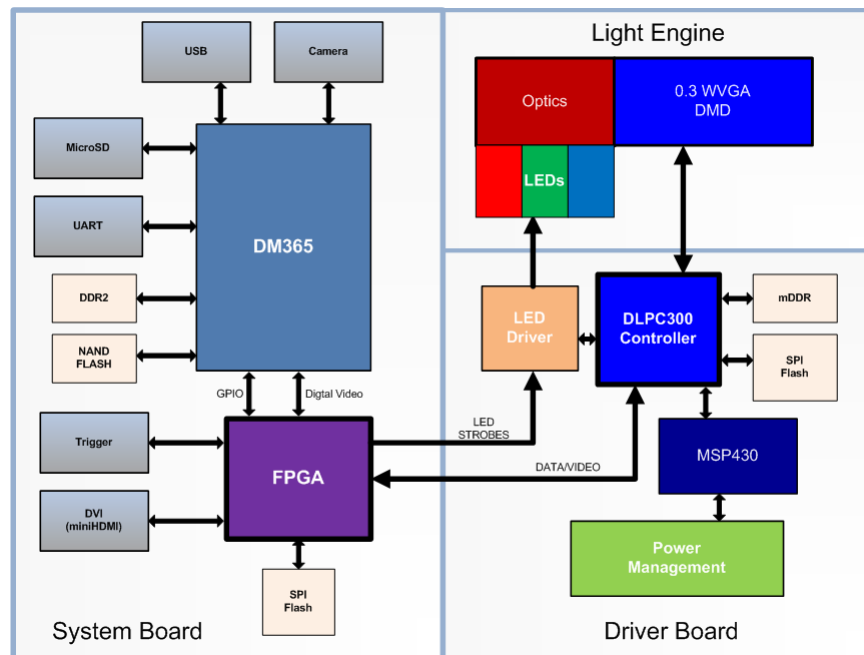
USB

Camera

MicroSD

UART

DDR2

NAND FLASH

DM365

GPIO

Digtal Video

Trigger

DVI (miniHDMI)

FPGA

SPI Flash

System Board

Light Engine

Optics

0.3 WVGA DMD

LEDs

LED Driver

DLPC300 Controller

mDDR

SPI Flash

LED STROBES

DATA/VIDEO

MSP430

Power Management

Driver Board